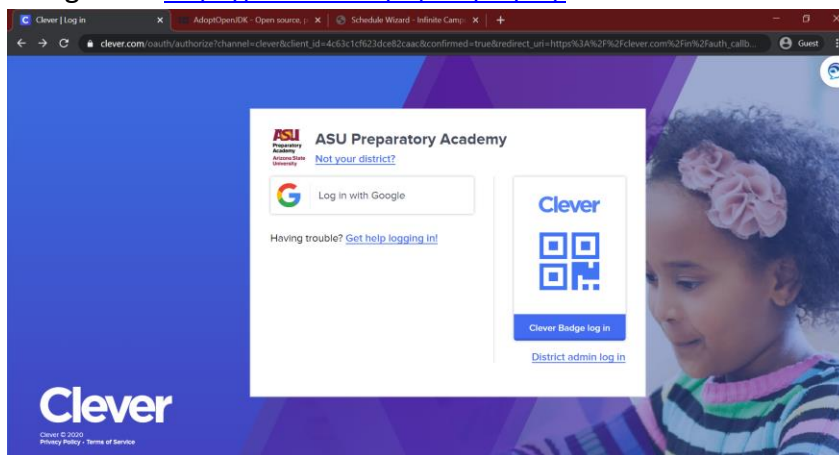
Clever | Log in
AdoptOpenJDK - Open source, p
Schedule Wizard - Infinite Camp
clever.com/oauth/authorize?channel=clever&client_id=4c63c1cf623dce82caac&confirmed=true&redirect_uri=https%3A%2F%2Fclever.com%2Fin%2Fauth_callb...
Guest

ASU Preparatory Academy Arizona State University
ASU Preparatory Academy
Not your district?

Log in with Google

Having trouble? Get help logging in!

Clever
Clever Badge log in

District admin log in

Clever
Clever © 2020
Privacy Policy • Terms of Service